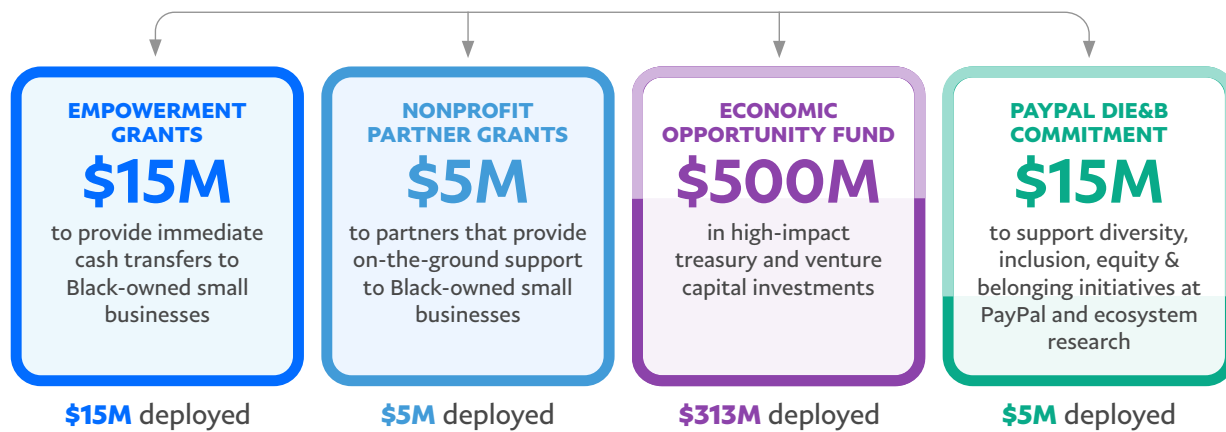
EMPOWERMENT GRANTS
$15M
to provide immediate cash transfers to Black-owned small businesses

$15M deployed

NONPROFIT PARTNER GRANTS
$5M
to partners that provide on-the-ground support to Black-owned small businesses

$5M deployed

ECONOMIC OPPORTUNITY FUND
$500M
in high-impact treasury and venture capital investments

$313M deployed

PAYPAL DIE&B COMMITMENT
$15M
to support diversity, inclusion, equity & belonging initiatives at PayPal and ecosystem research

$5M deployed